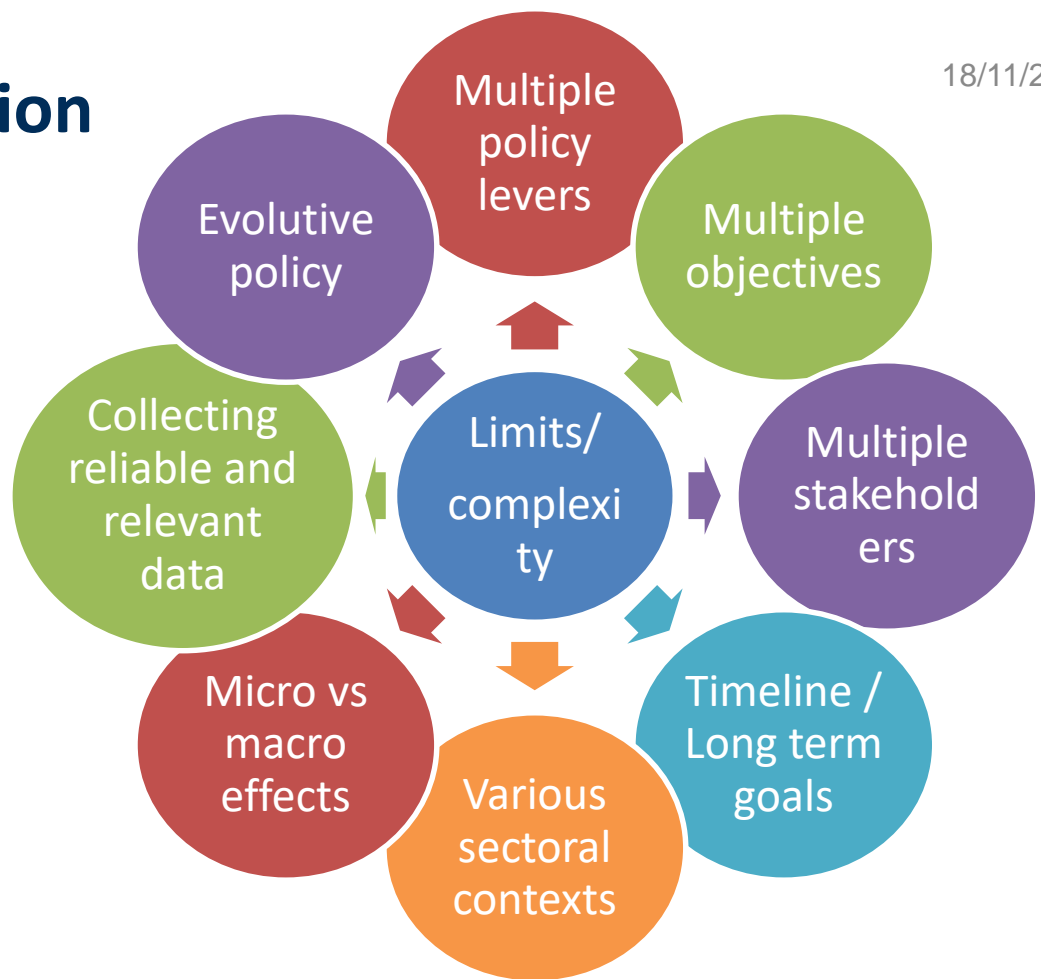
ion

18/11/2

Limits/ complexi ty

Multiple policy levers

Multiple objectives

Multiple stakehold ers

Timeline / Long term goals

Various sectoral contexts

Micro vs macro effects

Collecting reliable and relevant data

Evolutive policy